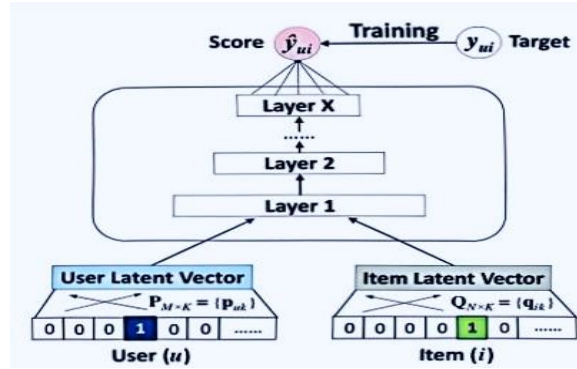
Score $\hat{y}_{ui}$ Training $y_{ui}$ Target

Layer X

......

Layer 2

Layer 1

User Latent Vector

$\mathbf{P}_{M\times K} = \{\mathbf{p}_{uk}\}$

0 0 0 1 0 0 ......

User ($u$)

Item Latent Vector

$\mathbf{Q}_{N\times K} = \{\mathbf{q}_{ik}\}$

0 0 0 0 1 0 ......

Item ($i$)